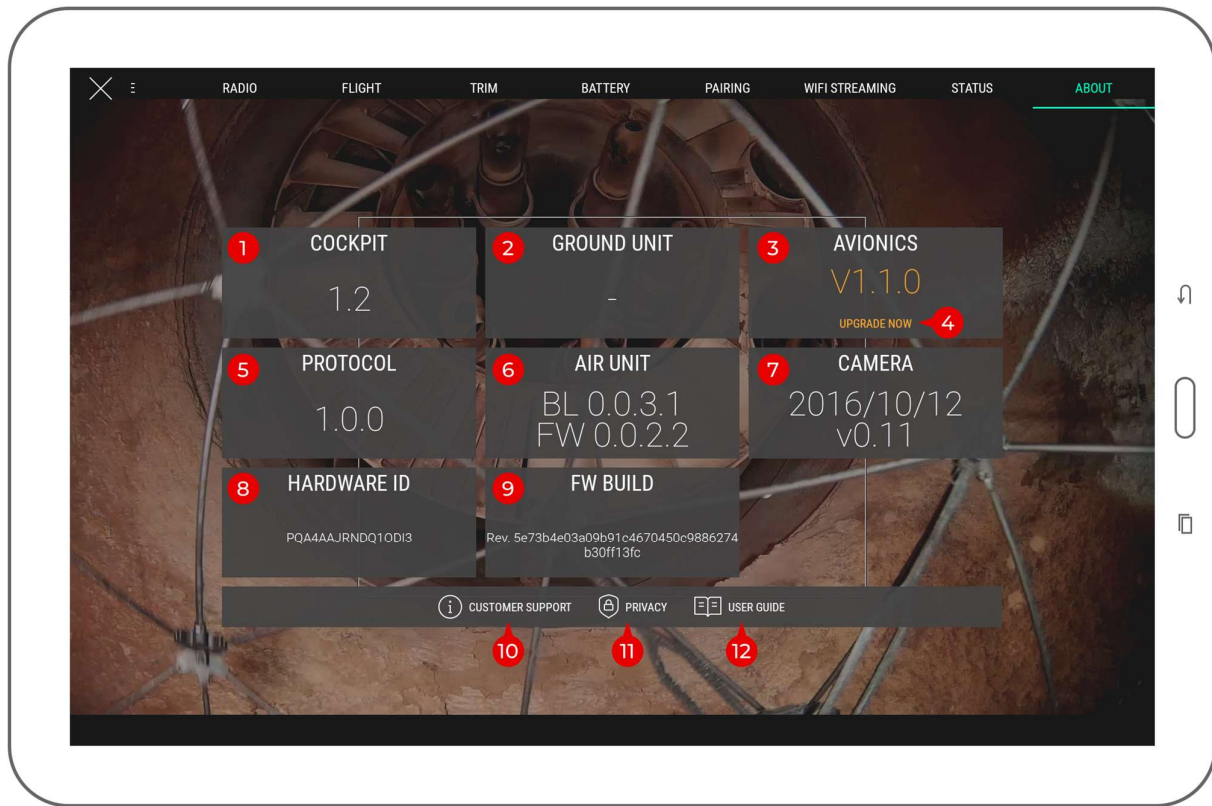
E RADIO FLIGHT TRIM BATTERY PAIRING WIFI STREAMING STATUS ABOUT

1 COCKPIT
1.2

2 GROUND UNIT
-

3 AVIONICS
V1.1.0
UPGRADE NOW 4

5 PROTOCOL
1.0.0

6 AIR UNIT
BL 0.0.3.1
FW 0.0.2.2

7 CAMERA
2016/10/12
v0.11

8 HARDWARE ID
PQA4AAJRNDQ1ODI3

9 FW BUILD
Rev. 5e73b4e03a09b91c4670450c9886274b30ff13fc

CUSTOMER SUPPORT PRIVACY USER GUIDE

10 11 12